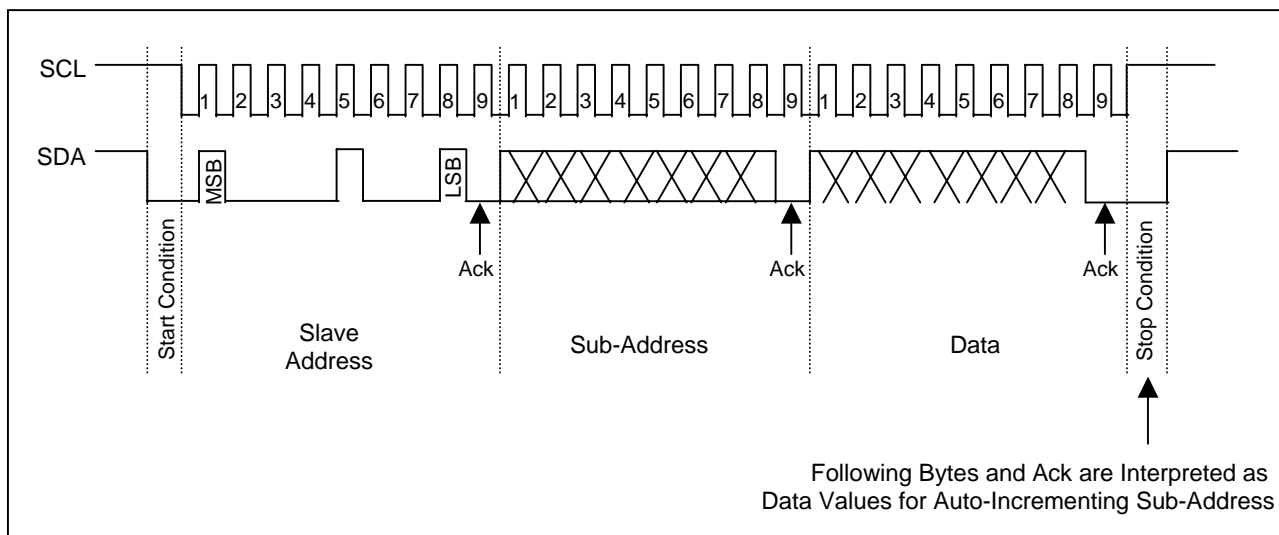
SCL
1 2 3 4 5 6 7 8 9 1 2 3 4 5 6 7 8 9 1 2 3 4 5 6 7 8 9

SDA
MSB
LSB

Ack
Ack
Ack

Start Condition
Slave Address
Sub-Address
Data
Stop Condition

Following Bytes and Ack are Interpreted as Data Values for Auto-Incrementing Sub-Address